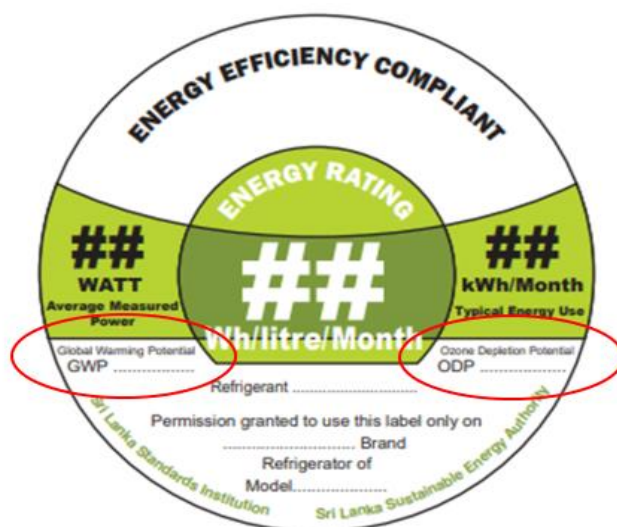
ENERGY EFFICIENCY COMPLIANT

ENERGY RATING

##
WATT
Average Measured Power

##
Wh/litre/Month

##
kWh/Month
Typical Energy Use

Global Warming Potential
GWP ..................

Ozone Depletion Potential
ODP ..................

Refrigerant ..............................

Permission granted to use this label only on
.............................. Brand
Refrigerator of
Model......................

Sri Lanka Standards Institution

Sri Lanka Sustainable Energy Authority